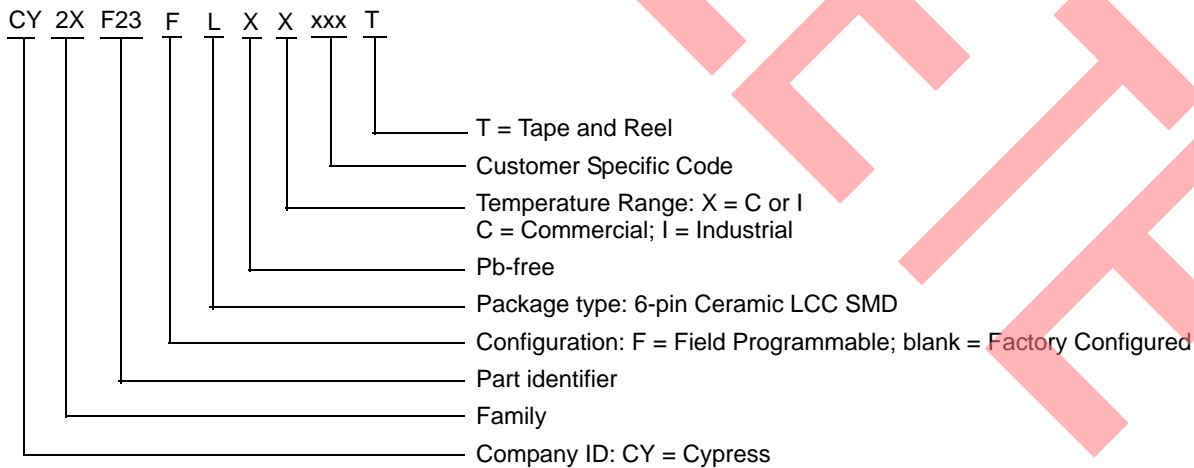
CY 2X F23 F L X X xxx T

T = Tape and Reel

Customer Specific Code

Temperature Range: X = C or I
C = Commercial; I = Industrial

Pb-free

Package type: 6-pin Ceramic LCC SMD

Configuration: F = Field Programmable; blank = Factory Configured

Part identifier

Family

Company ID: CY = Cypress